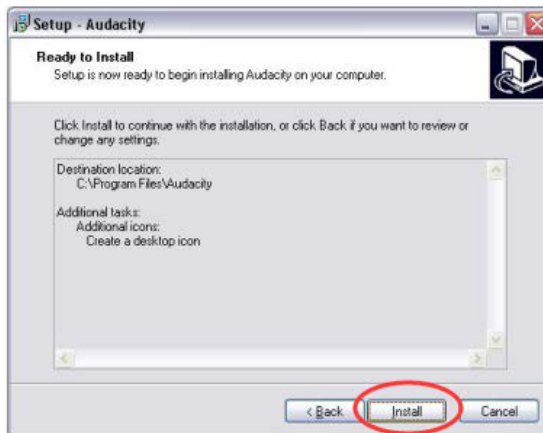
Setup - Audacity

Ready to Install

Setup is now ready to begin installing Audacity on your computer.

Click Install to continue with the installation, or click Back if you want to review or change any settings.

Destination location:
C:\Program Files\Audacity

Additional tasks:
Additional icons:
Create a desktop icon

< Back

Install

Cancel